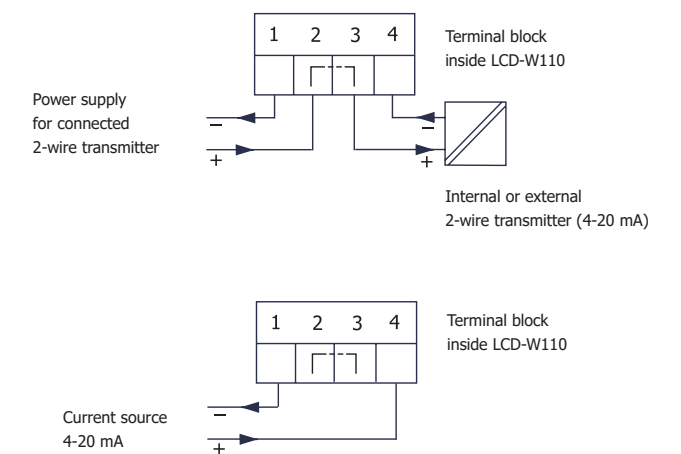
1 2 3 4

Terminal block
inside LCD-W110

Power supply
for connected
2-wire transmitter

–
+

–
+

Internal or external
2-wire transmitter (4-20 mA)

1 2 3 4

Terminal block
inside LCD-W110

Current source
4-20 mA

–
+